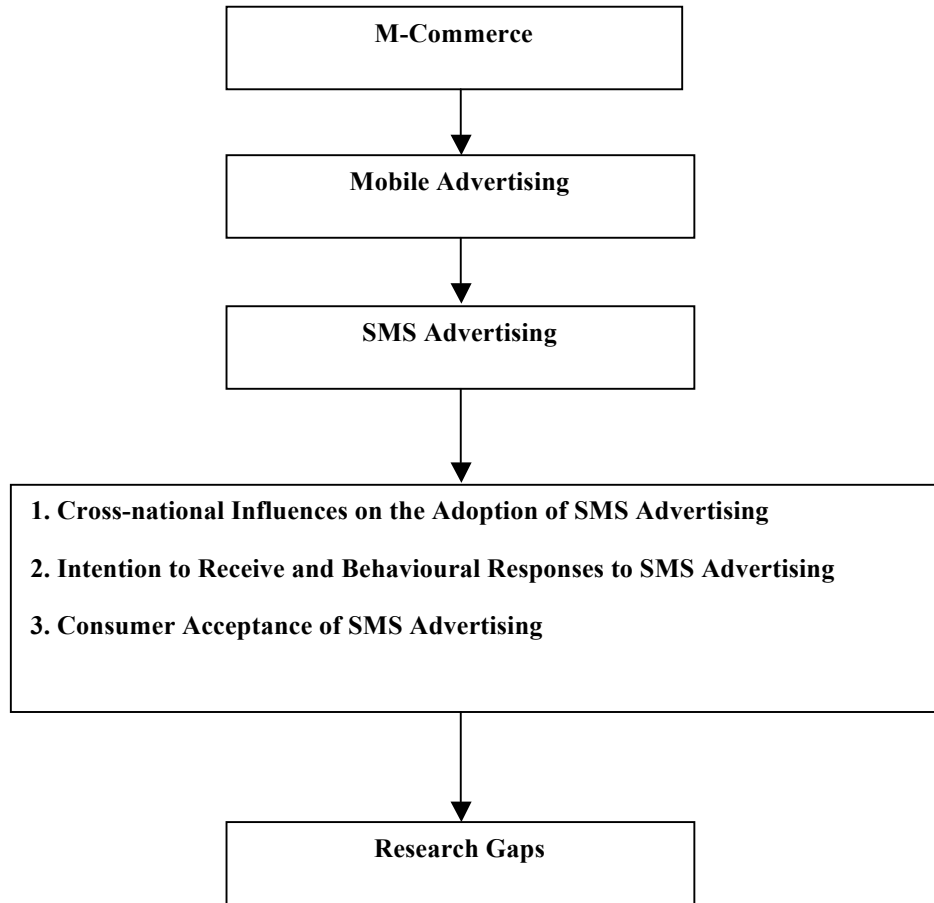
M-Commerce

Mobile Advertising

SMS Advertising

1. Cross-national Influences on the Adoption of SMS Advertising

2. Intention to Receive and Behavioural Responses to SMS Advertising

3. Consumer Acceptance of SMS Advertising

Research Gaps